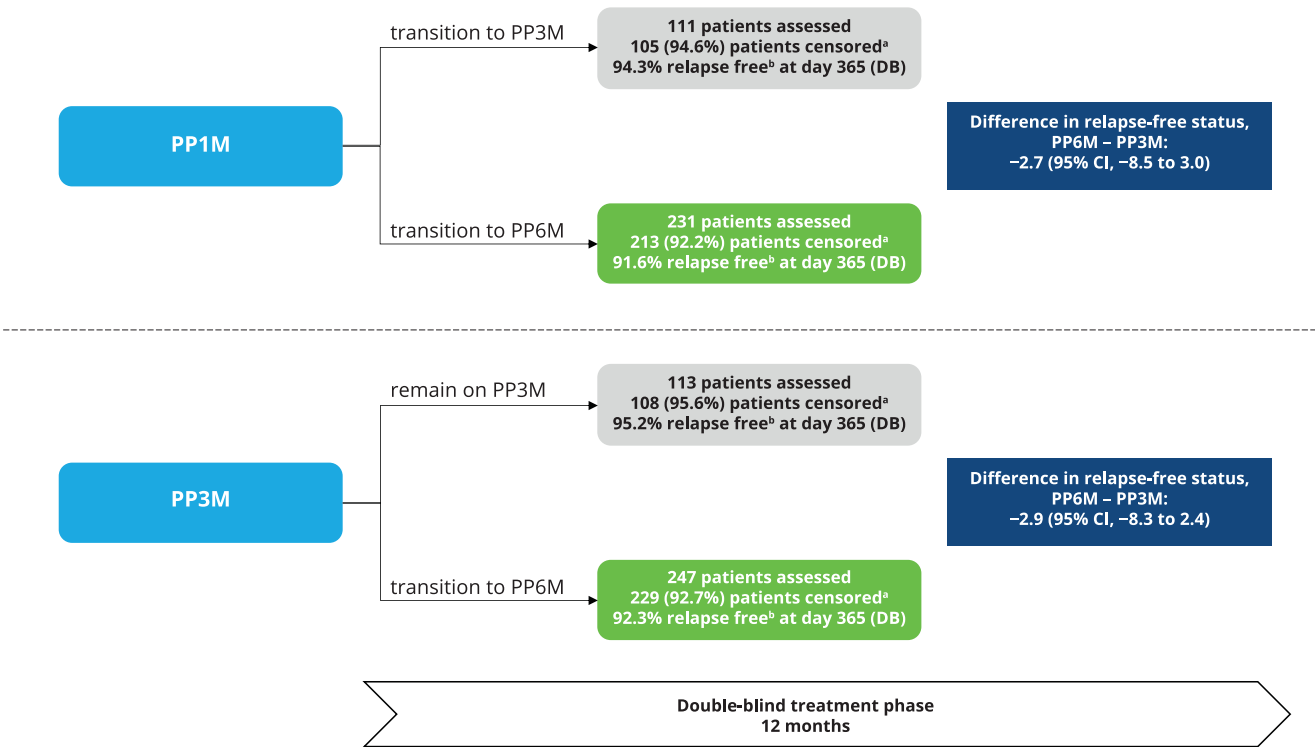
transition to PP3M

111 patients assessed
105 (94.6%) patients censored$^{a}$
94.3% relapse free$^{b}$ at day 365 (DB)

PP1M

Difference in relapse-free status, PP6M – PP3M:
−2.7 (95% CI, −8.5 to 3.0)

transition to PP6M

231 patients assessed
213 (92.2%) patients censored$^{a}$
91.6% relapse free$^{b}$ at day 365 (DB)

remain on PP3M

113 patients assessed
108 (95.6%) patients censored$^{a}$
95.2% relapse free$^{b}$ at day 365 (DB)

PP3M

Difference in relapse-free status, PP6M – PP3M:
−2.9 (95% CI, −8.3 to 2.4)

transition to PP6M

247 patients assessed
229 (92.7%) patients censored$^{a}$
92.3% relapse free$^{b}$ at day 365 (DB)

Double-blind treatment phase
12 months